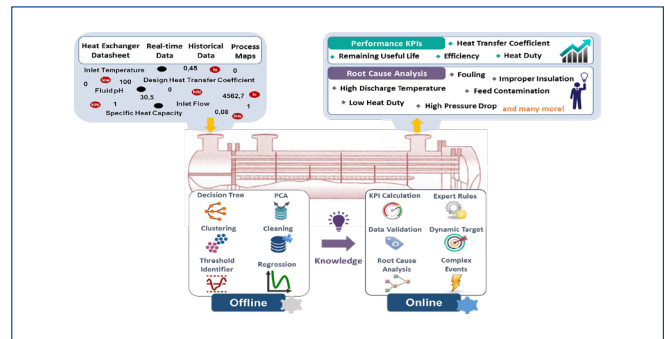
Heat Exchanger Datasheet

Real-time Data

Historical Data

Process Maps

Inlet Temperature 0,45 0

0 100 Design Heat Transfer Coefficient

Fluid pH 0 4562,7

30,5

1 Inlet Flow 1

Specific Heat Capacity 0,08

Performance KPIs

Heat Transfer Coefficient

Remaining Useful Life

Efficiency

Heat Duty

Root Cause Analysis

Fouling

Improper Insulation

High Discharge Temperature

Feed Contamination

Low Heat Duty

High Pressure Drop

and many more!

Decision Tree

PCA

Clustering

Cleaning

Threshold Identifier

Regression

Offline

Knowledge

KPI Calculation

Expert Rules

Data Validation

Dynamic Target

Root Cause Analysis

Complex Events

Online